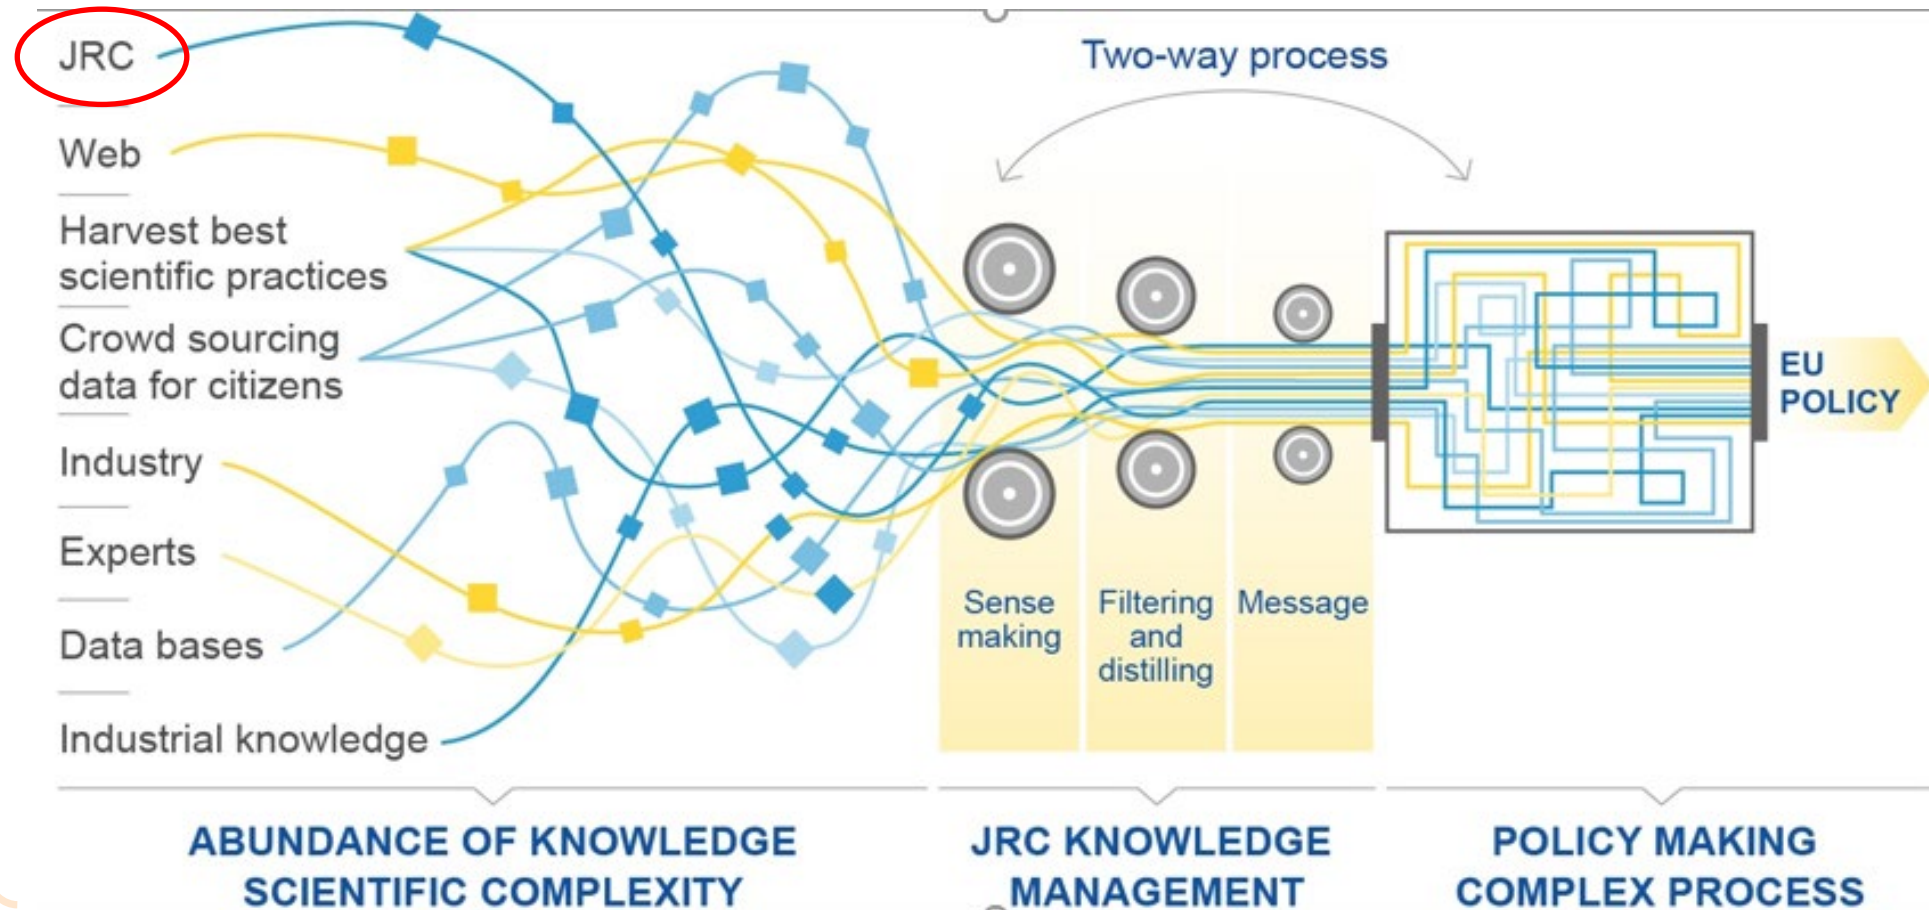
JRC

Web

Harvest best scientific practices

Crowd sourcing data for citizens

Industry

Experts

Data bases

Industrial knowledge

Two-way process

Sense making

Filtering and distilling

Message

EU POLICY

ABUNDANCE OF KNOWLEDGE SCIENTIFIC COMPLEXITY

JRC KNOWLEDGE MANAGEMENT

POLICY MAKING COMPLEX PROCESS